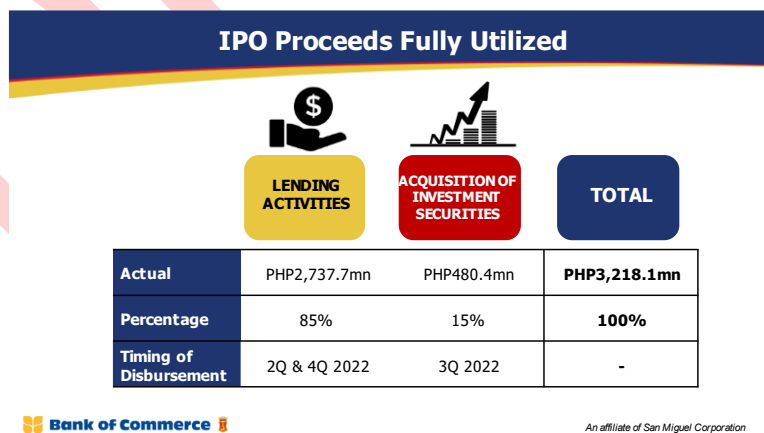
IPO Proceeds Fully Utilized

|  | LENDING ACTIVITIES | ACQUISITION OF INVESTMENT SECURITIES | TOTAL |
|---|---|---|---|
| Actual | PHP2,737.7mn | PHP480.4mn | PHP3,218.1mn |
| Percentage | 85% | 15% | 100% |
| Timing of Disbursement | 2Q & 4Q 2022 | 3Q 2022 | - |

Bank of Commerce

An affiliate of San Miguel Corporation